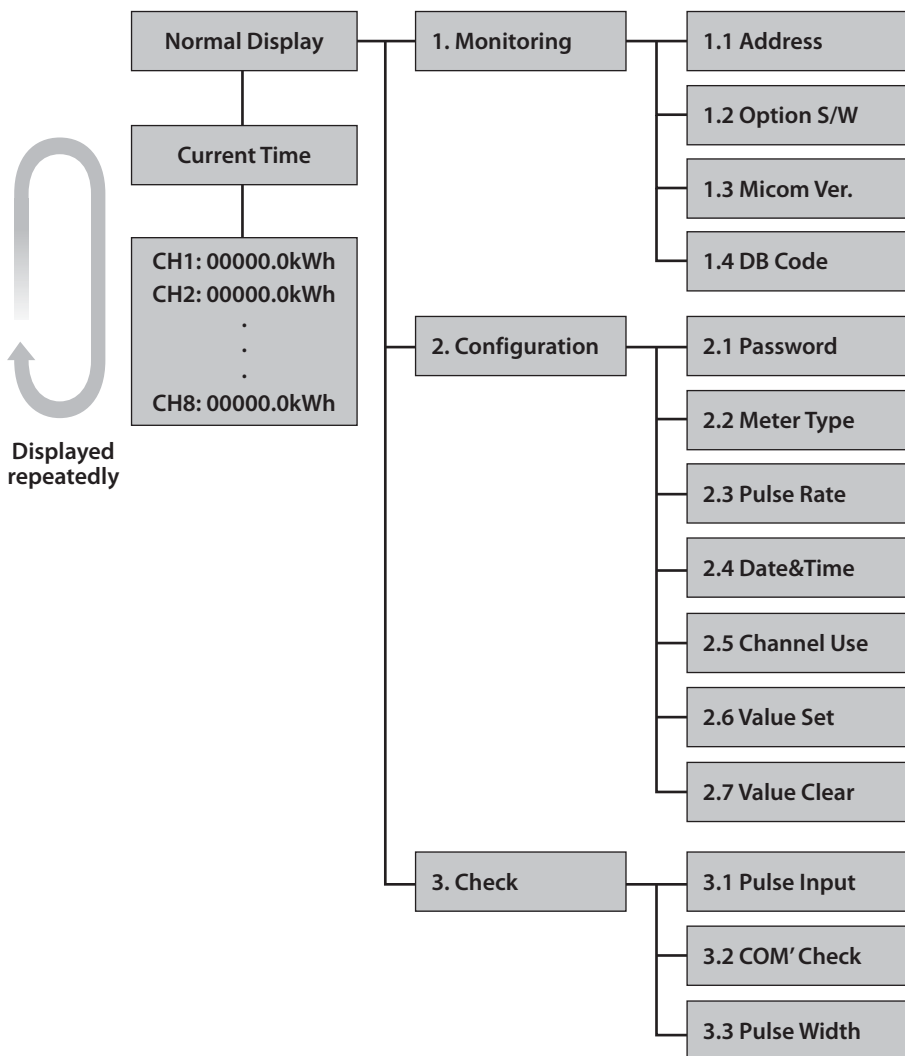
Normal Display

Current Time

CH1: 00000.0kWh
CH2: 00000.0kWh
.
.
.
CH8: 00000.0kWh

Displayed repeatedly

1. Monitoring

1.1 Address

1.2 Option S/W

1.3 Micom Ver.

1.4 DB Code

2. Configuration

2.1 Password

2.2 Meter Type

2.3 Pulse Rate

2.4 Date&Time

2.5 Channel Use

2.6 Value Set

2.7 Value Clear

3. Check

3.1 Pulse Input

3.2 COM' Check

3.3 Pulse Width